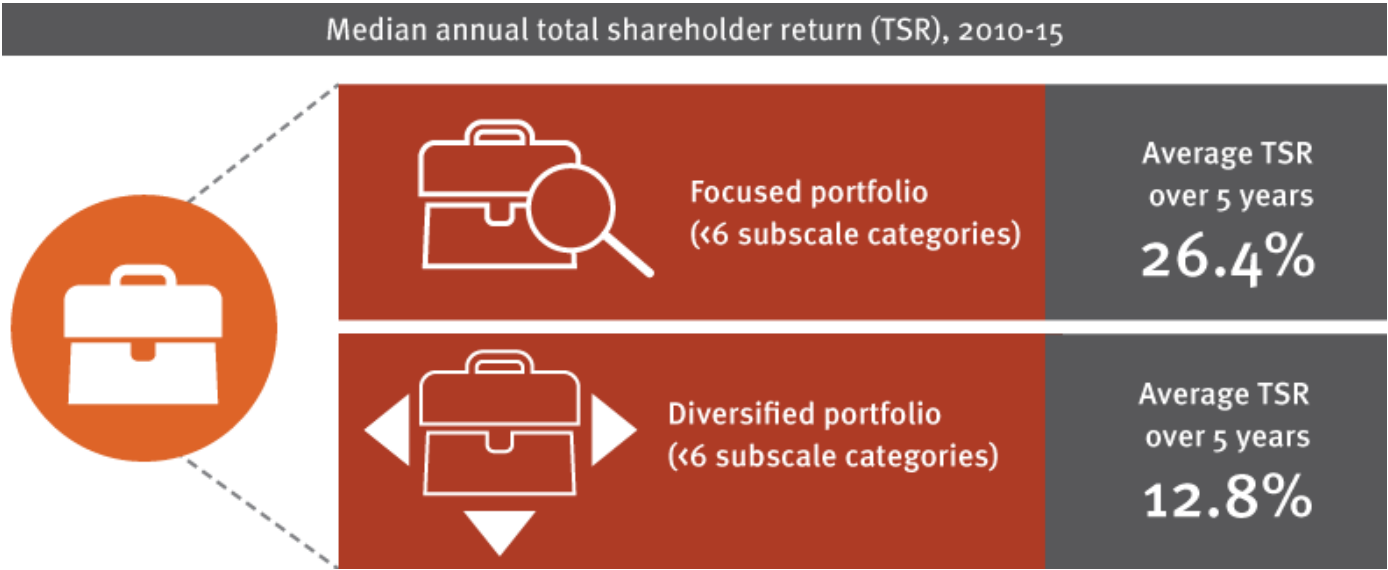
Median annual total shareholder return (TSR), 2010-15

Focused portfolio (‹6 subscale categories)

Average TSR over 5 years 26.4%

Diversified portfolio (‹6 subscale categories)

Average TSR over 5 years 12.8%